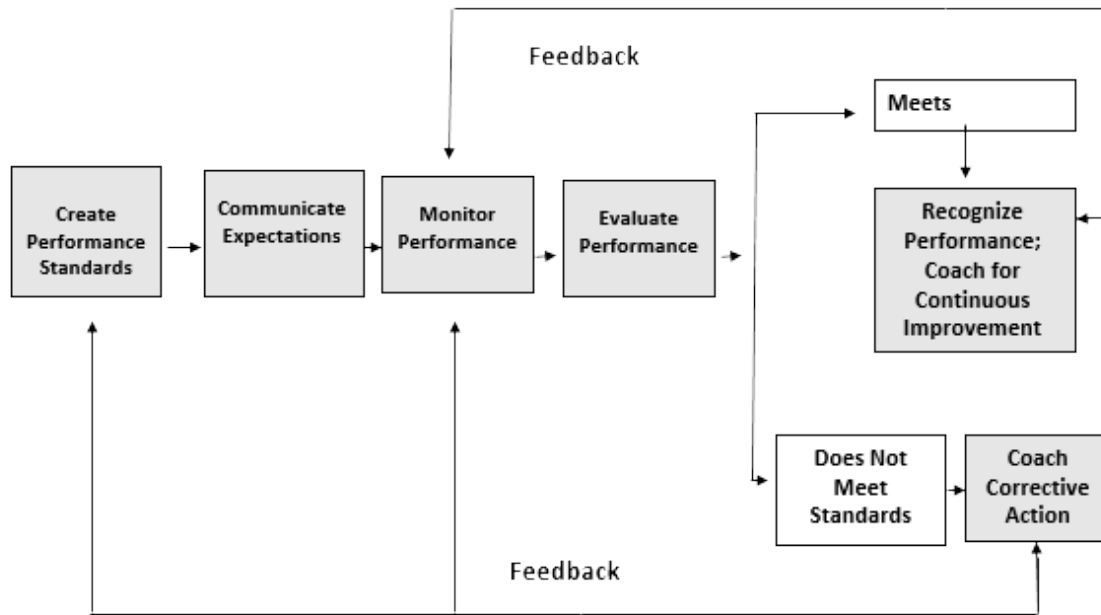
Feedback

Create Performance Standards

Communicate Expectations

Monitor Performance

Evaluate Performance

Meets

Recognize Performance; Coach for Continuous Improvement

Does Not Meet Standards

Coach Corrective Action

Feedback